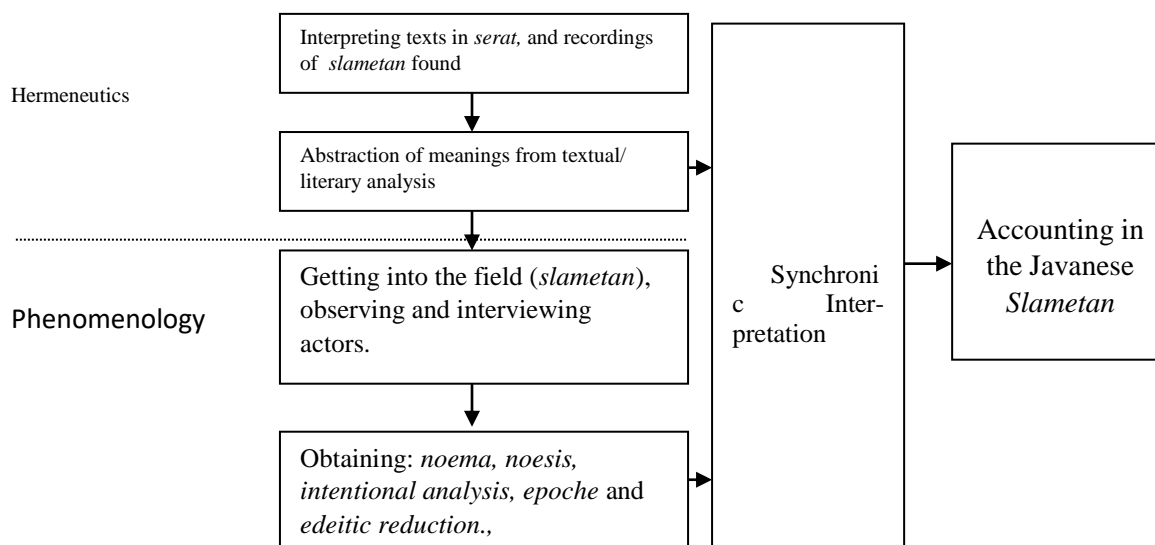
Hermeneutics

Interpreting texts in serat, and recordings of slametan found

Abstraction of meanings from textual/ literary analysis

Phenomenology

Getting into the field (slametan), observing and interviewing actors.

Obtaining: noema, noesis, intentional analysis, epoche and edeitic reduction.,

Synchronic Interpretation

Accounting in the Javanese Slametan